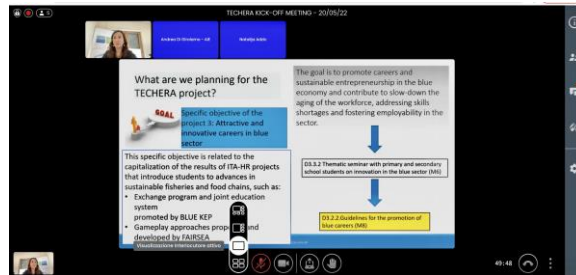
TECHERA KICK-OFF MEETING - 20/05/22

Andrea Di Girolamo - AB

Natalija Jakic

What are we planning for the TECHERA project?

GOAL

Specific objective of the project 3: Attractive and innovative careers in blue sector

The goal is to promote careers and sustainable entrepreneurship in the blue economy and contribute to slow-down the aging of the workforce, addressing skills shortages and fostering employability in the sector.

This specific objective is related to the capitalization of the results of ITA-HR projects that introduce students to advances in sustainable fisheries and food chains, such as:

• Exchange program and joint education system promoted by BLUE KEP
• Gameplay approaches prop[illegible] and developed by FAIRSEA

D3.3.2 Thematic seminar with primary and secondary school students on innovation in the blue sector (M8)

D3.2.2 Guidelines for the promotion of blue careers (M8)

Visualizzazione interlocutore attivo

49:48